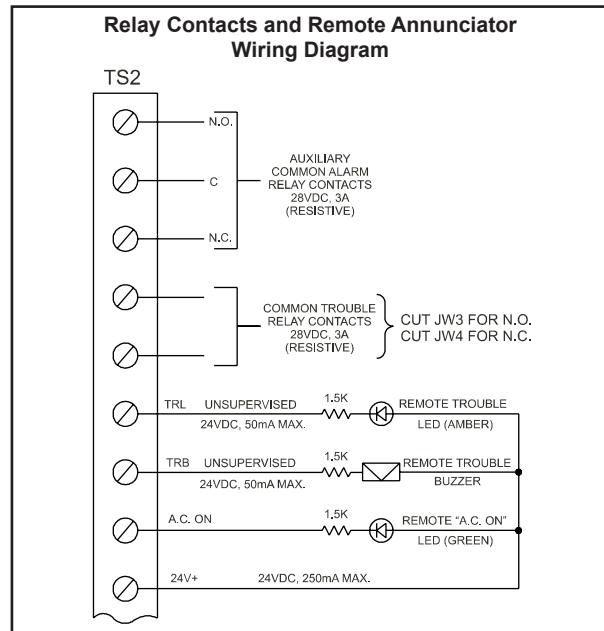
Relay Contacts and Remote Annunciator Wiring Diagram

TS2

N.O.

C

N.C.

AUXILIARY COMMON ALARM RELAY CONTACTS 28VDC, 3A (RESISTIVE)

COMMON TROUBLE RELAY CONTACTS 28VDC, 3A (RESISTIVE)

CUT JW3 FOR N.O.
CUT JW4 FOR N.C.

TRL UNSUPERVISED 24VDC, 50mA MAX. 1.5K REMOTE TROUBLE LED (AMBER)

TRB UNSUPERVISED 24VDC, 50mA MAX. 1.5K REMOTE TROUBLE BUZZER

A.C. ON 1.5K REMOTE "A.C. ON" LED (GREEN)

24V+ 24VDC, 250mA MAX.